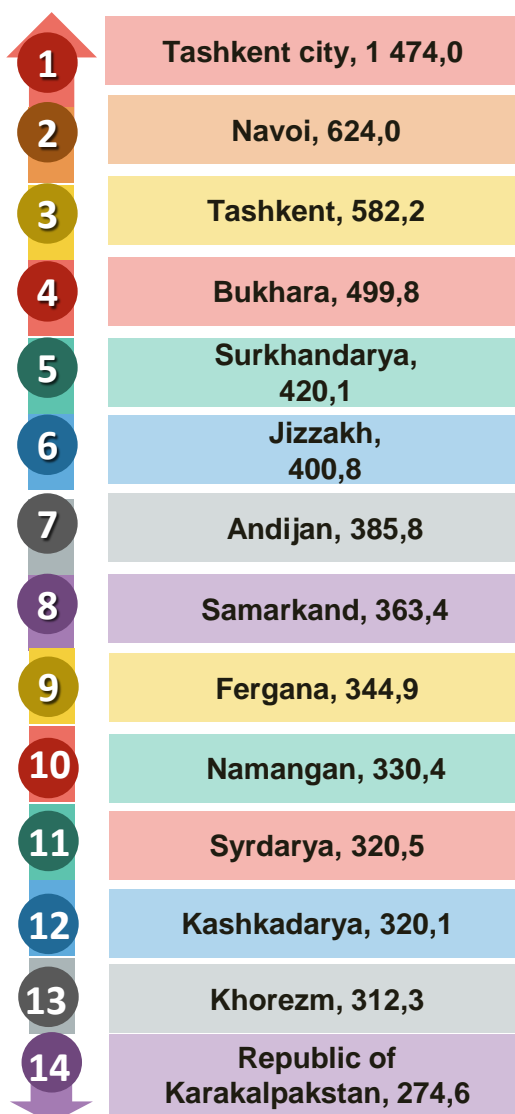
1 Tashkent city, 1 474,0

2 Navoi, 624,0

3 Tashkent, 582,2

4 Bukhara, 499,8

5 Surkhandarya, 420,1

6 Jizzakh, 400,8

7 Andijan, 385,8

8 Samarkand, 363,4

9 Fergana, 344,9

10 Namangan, 330,4

11 Syrdarya, 320,5

12 Kashkadarya, 320,1

13 Khorezm, 312,3

14 Republic of Karakalpakstan, 274,6